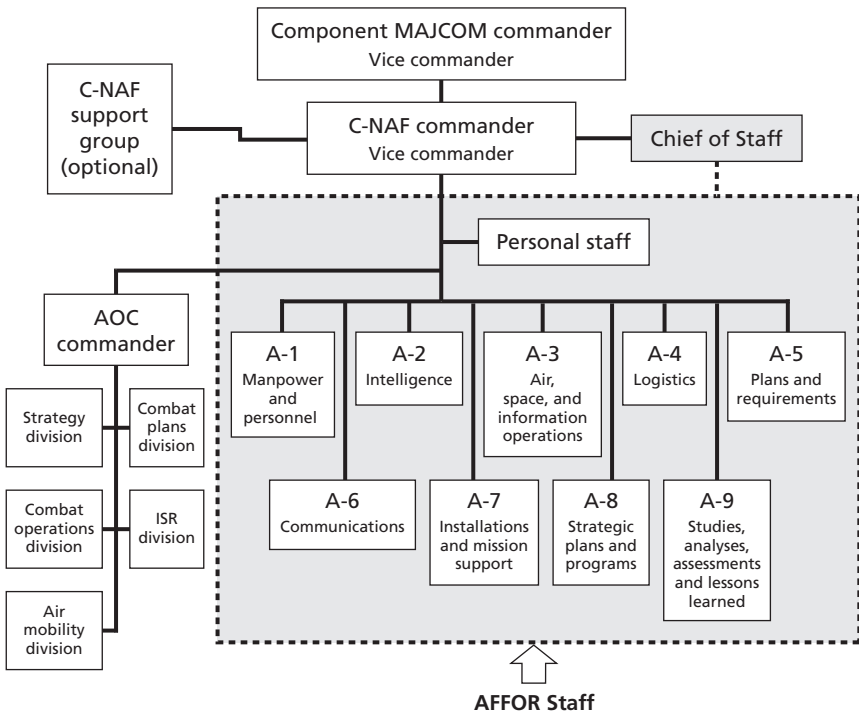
Component MAJCOM commander
Vice commander

C-NAF support group (optional)

C-NAF commander
Vice commander

Chief of Staff

Personal staff

AOC commander

Strategy division

Combat plans division

Combat operations division

ISR division

Air mobility division

A-1
Manpower and personnel

A-2
Intelligence

A-3
Air, space, and information operations

A-4
Logistics

A-5
Plans and requirements

A-6
Communications

A-7
Installations and mission support

A-8
Strategic plans and programs

A-9
Studies, analyses, assessments and lessons learned

AFFOR Staff